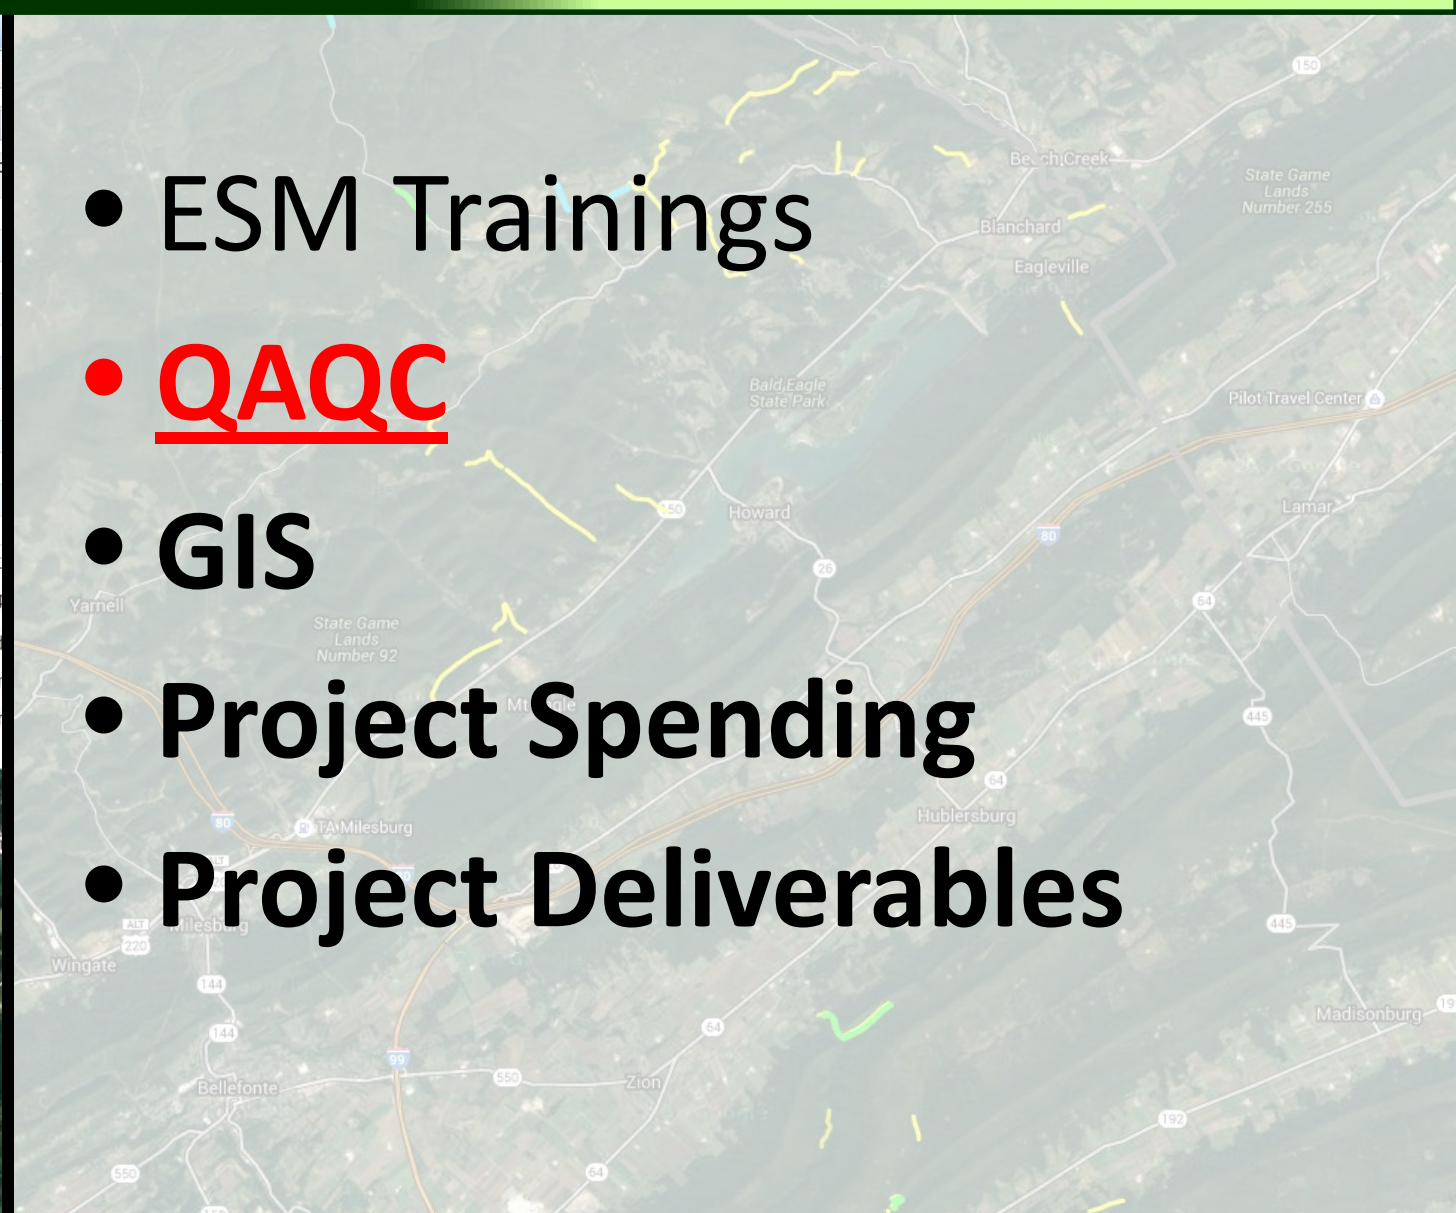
- ESM Trainings
- QAQC
- GIS
- Project Spending
- Project Deliverables

150
Beech Creek
State Game Lands Number 255
Blanchard
Eagleville
Bald Eagle State Park
Pilot Travel Center
150
Howard
Lamar
80
26
64
Yarnell
State Game Lands Number 92
445
64
80
TA Milesburg
Hublersburg
Milesburg
220
445
Wingate
144
144
99
Madisonburg
550
Zion
Bellefonte
64
192
550
64